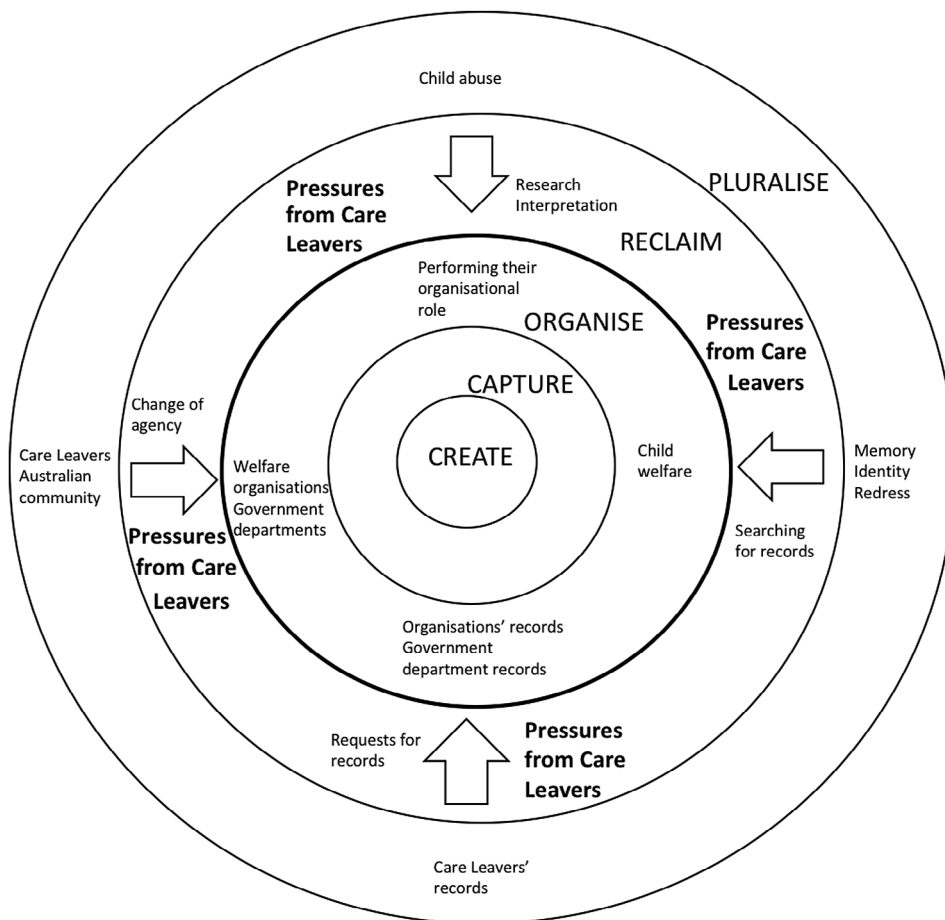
Child abuse

Research
Interpretation

PLURALISE

Pressures from Care Leavers

RECLAIM

Performing their organisational role

ORGANISE

Pressures from Care Leavers

CAPTURE

Change of agency

Care Leavers
Australian community

Welfare organisations
Government departments

CREATE

Child welfare

Memory
Identity
Redress

Searching for records

Pressures from Care Leavers

Organisations' records
Government department records

Requests for records

Pressures from Care Leavers

Care Leavers' records